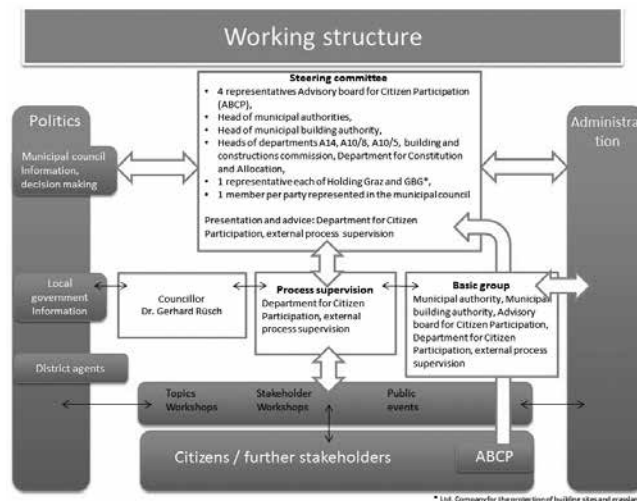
Working structure

Politics

Municipal council Information, decision making

Local government Information

District agents

Steering committee
- 4 representatives Advisory board for Citizen Participation (ABCP),
- Head of municipal authorities,
- Head of municipal building authority,
- Heads of departments A14, A10/8, A10/5, building and constructions commission, Department for Constitution and Allocation,
- 1 representative each of Holding Graz and GBG*,
- 1 member per party represented in the municipal council

Presentation and advice: Department for Citizen Participation, external process supervision

Administration

Councillor
Dr. Gerhard Rüsch

Process supervision
Department for Citizen Participation, external process supervision

Basic group
Municipal authority, Municipal building authority, Advisory board for Citizen Participation, Department for Citizen Participation, external process supervision

Topics Workshops

Stakeholder Workshops

Public events

Citizens / further stakeholders

ABCP

* Ltd. Company for the protection of building sites and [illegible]